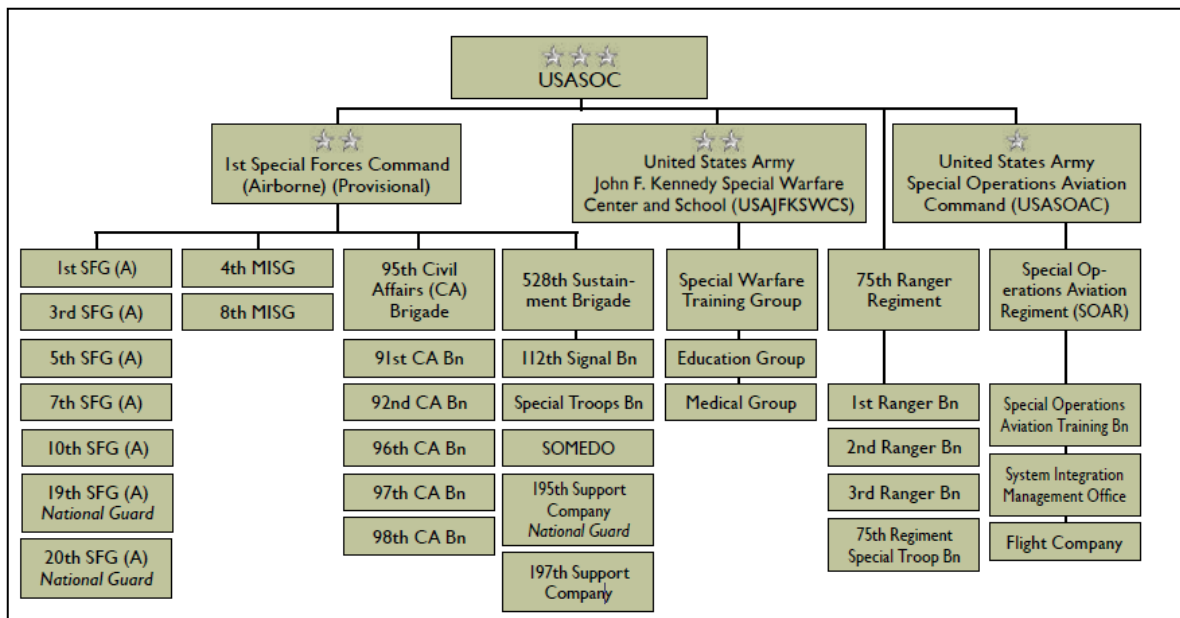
USASOC

1st Special Forces Command (Airborne) (Provisional)

United States Army John F. Kennedy Special Warfare Center and School (USAJFKSWCS)

United States Army Special Operations Aviation Command (USASOAC)

1st SFG (A)
3rd SFG (A)
5th SFG (A)
7th SFG (A)
10th SFG (A)
19th SFG (A) *National Guard*
20th SFG (A) *National Guard*

4th MISG
8th MISG

95th Civil Affairs (CA) Brigade
91st CA Bn
92nd CA Bn
96th CA Bn
97th CA Bn
98th CA Bn

528th Sustainment Brigade
112th Signal Bn
Special Troops Bn
SOMEDO
195th Support Company *National Guard*
197th Support Company

Special Warfare Training Group
Education Group
Medical Group

75th Ranger Regiment
1st Ranger Bn
2nd Ranger Bn
3rd Ranger Bn
75th Regiment Special Troop Bn

Special Operations Aviation Regiment (SOAR)
Special Operations Aviation Training Bn
System Integration Management Office
Flight Company